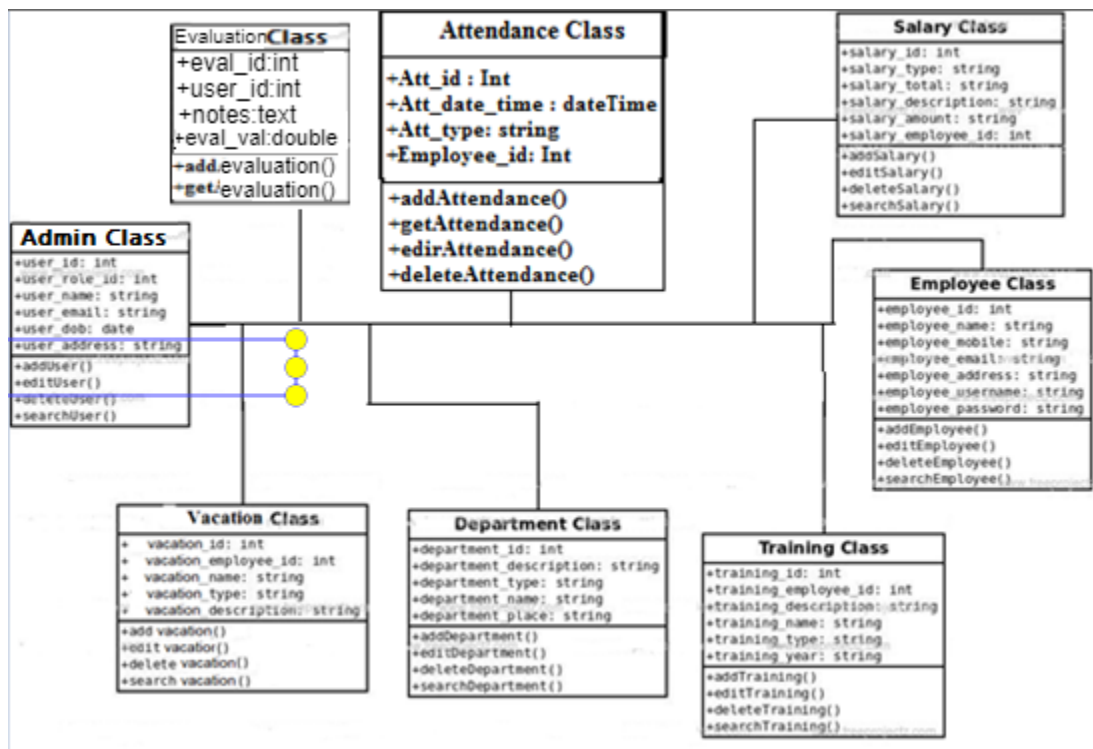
EvaluationClass
+eval_id:int
+user_id:int
+notes:text
+eval_val:double
+add evaluation()
+get evaluation()

Attendance Class
+Att_id : Int
+Att_date_time : dateTime
+Att_type: string
+Employee_id: Int
+addAttendance()
+getAttendance()
+edirAttendance()
+deleteAttendance()

Salary Class
+salary_id: int
+salary_type: string
+salary_total: string
+salary_description: string
+salary_amount: string
+salary_employee_id: int
+addSalary()
+editSalary()
+deleteSalary()
+searchSalary()

Admin Class
+user_id: int
+user_role_id: int
+user_name: string
+user_email: string
+user_dob: date
+user_address: string
+addUser()
+editUser()
+deleteUser()
+searchUser()

Employee Class
+employee_id: int
+employee_name: string
+employee_mobile: string
+employee_email: string
+employee_address: string
+employee_username: string
+employee_password: string
+addEmployee()
+editEmployee()
+deleteEmployee()
+searchEmployee()

Vacation Class
+ vacation_id: int
+ vacation_employee_id: int
+ vacation_name: string
+ vacation_type: string
+ vacation_description: string
+add vacation()
+edit vacation()
+delete vacation()
+search vacation()

Department Class
+department_id: int
+department_description: string
+department_type: string
+department_name: string
+department_place: string
+addDepartment()
+editDepartment()
+deleteDepartment()
+searchDepartment()

Training Class
+training_id: int
+training_employee_id: int
+training_description: string
+training_name: string
+training_type: string
+training_year: string
+addTraining()
+editTraining()
+deleteTraining()
+searchTraining()